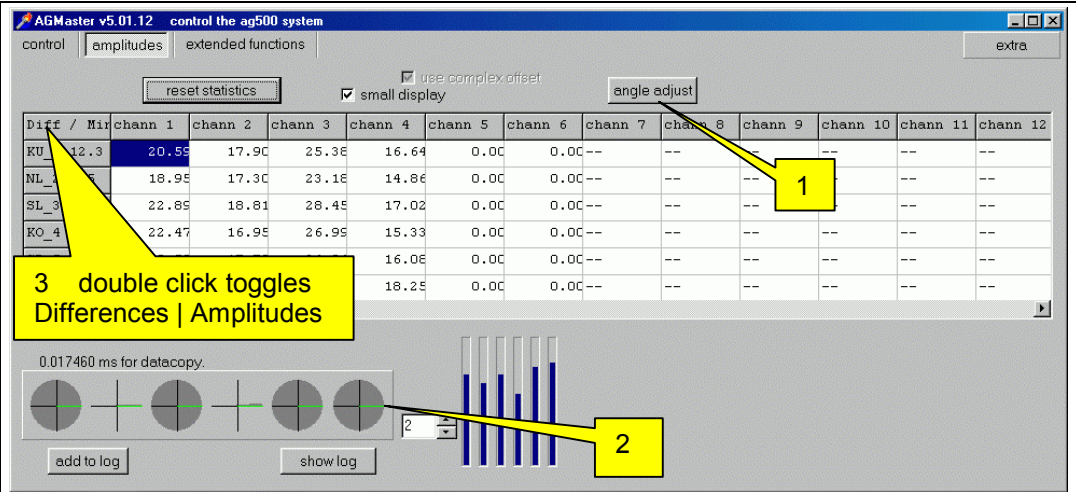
AGMaster v5.01.12 control the ag500 system

control | amplitudes | extended functions | extra

reset statistics

use complex offset

small display

angle adjust

| Diff / Mir | chann 1 | chann 2 | chann 3 | chann 4 | chann 5 | chann 6 | chann 7 | chann 8 | chann 9 | chann 10 | chann 11 | chann 12 |
|---|---|---|---|---|---|---|---|---|---|---|---|---|
| KU_ 12.3 | 20.59 | 17.90 | 25.38 | 16.64 | 0.00 | 0.00 | -- | -- | -- | -- | -- | -- |
| NL_ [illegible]5 | 18.95 | 17.30 | 23.18 | 14.86 | 0.00 | 0.00 | -- | -- | -- | -- | -- | -- |
| SL_3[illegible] | 22.89 | 18.81 | 28.45 | 17.02 | 0.00 | 0.00 | -- | -- | -- | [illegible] | -- | -- |
| KO_4 | 22.47 | 16.95 | 26.99 | 15.33 | 0.00 | 0.00 | -- | -- | -- | -- | -- | -- |
| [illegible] | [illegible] | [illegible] | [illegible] | 16.08 | 0.00 | 0.00 | -- | -- | -- | -- | -- | -- |
| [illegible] | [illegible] | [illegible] | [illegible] | 18.25 | 0.00 | 0.00 | -- | -- | -- | -- | -- | -- |

1

3 double click toggles Differences | Amplitudes

0.017460 ms for datacopy.

2

2

add to log

show log